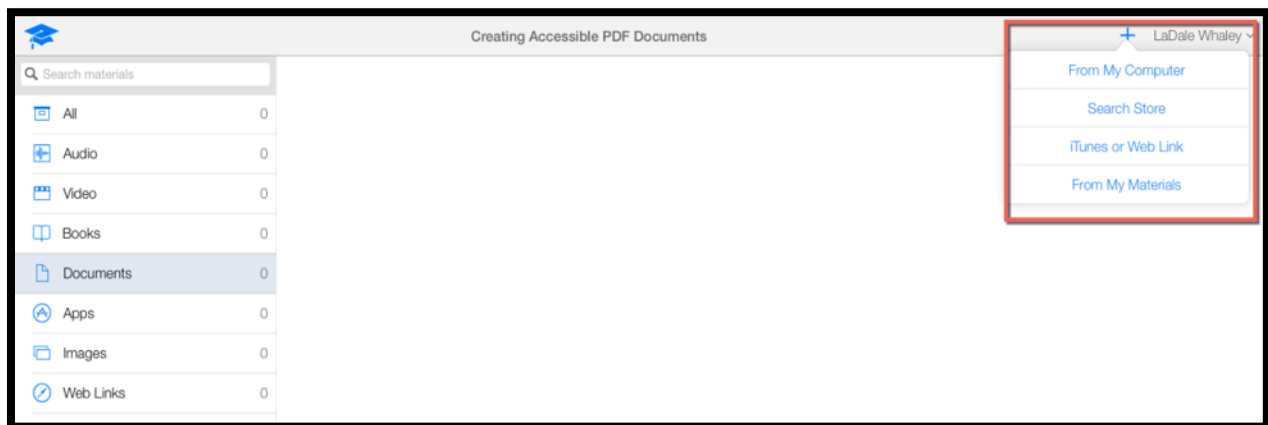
Creating Accessible PDF Documents

+ LaDale Whaley

Search materials

All 0
Audio 0
Video 0
Books 0
Documents 0
Apps 0
Images 0
Web Links 0

From My Computer
Search Store
iTunes or Web Link
From My Materials